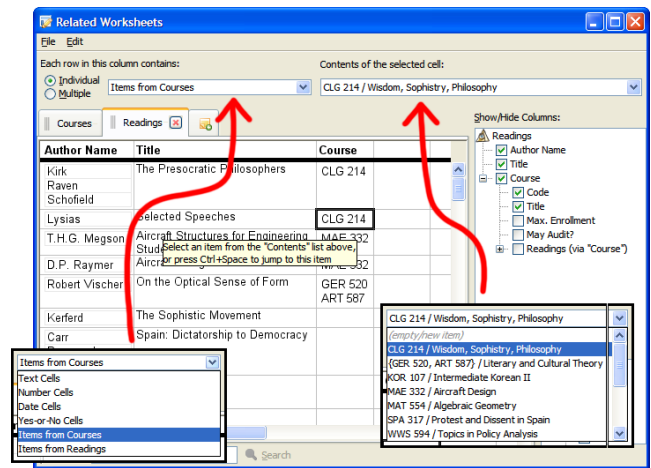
Related Worksheets

File Edit

Each row in this column contains:
Individual
Multiple
Items from Courses

Contents of the selected cell:
CLG 214 / Wisdom, Sophistry, Philosophy

Courses
Readings

Show/Hide Columns:
Readings
Author Name
Title
Course
Code
Title
Max. Enrollment
May Audit?
Readings (via "Course")

| Author Name | Title | Course |
|---|---|---|
| Kirk Raven Schofield | The Presocratic Philosophers | CLG 214 |
| Lysias | Selected Speeches | CLG 214 |
| T.H.G. Megson | Aircraft Structures for Engineering Stud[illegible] | MAE 332 |
| D.P. Raymer | Aircr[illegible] | MAE 332 |
| Robert Vischer | On the Optical Sense of Form | GER 520 ART 587 |
| Kerferd | The Sophistic Movement | |
| Carr | Spain: Dictatorship to Democracy | |

Select an item from the "Contents" list above, or press Ctrl+Space to jump to this item

Items from Courses
Text Cells
Number Cells
Date Cells
Yes-or-No Cells
Items from Courses
Items from Readings

Search

CLG 214 / Wisdom, Sophistry, Philosophy
(empty/new item)
CLG 214 / Wisdom, Sophistry, Philosophy
{GER 520, ART 587} / Literary and Cultural Theory
KOR 107 / Intermediate Korean II
MAE 332 / Aircraft Design
MAT 554 / Algebraic Geometry
SPA 317 / Protest and Dissent in Spain
WWS 594 / Topics in Policy Analysis